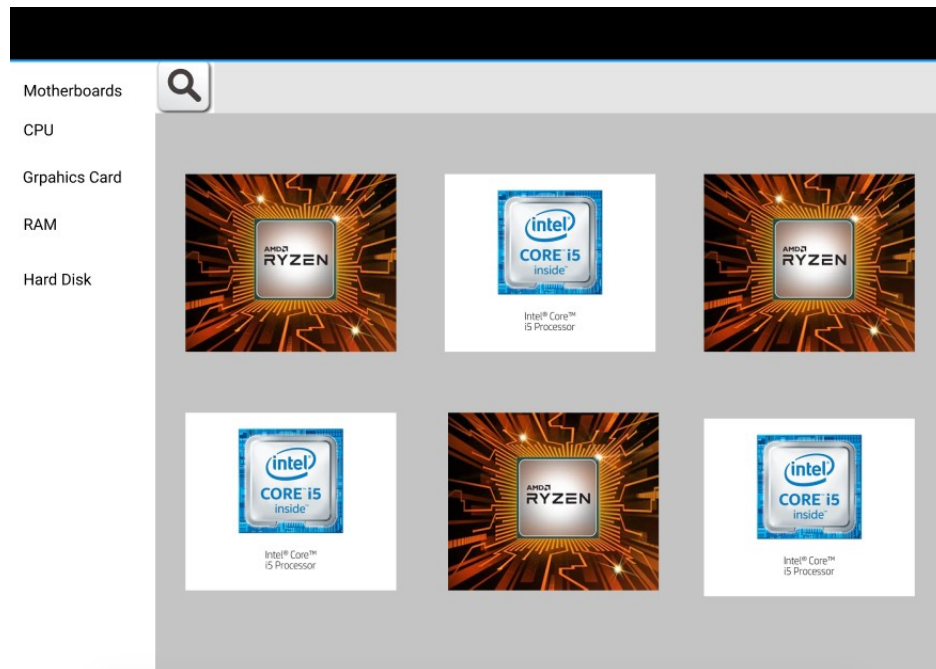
Motherboards
CPU
Grpahics Card
RAM
Hard Disk

AMD RYZEN

intel CORE i5 inside

Intel® Core™ i5 Processor

AMD RYZEN

intel CORE i5 inside

Intel® Core™ i5 Processor

AMD RYZEN

intel CORE i5 inside

Intel® Core™ i5 Processor